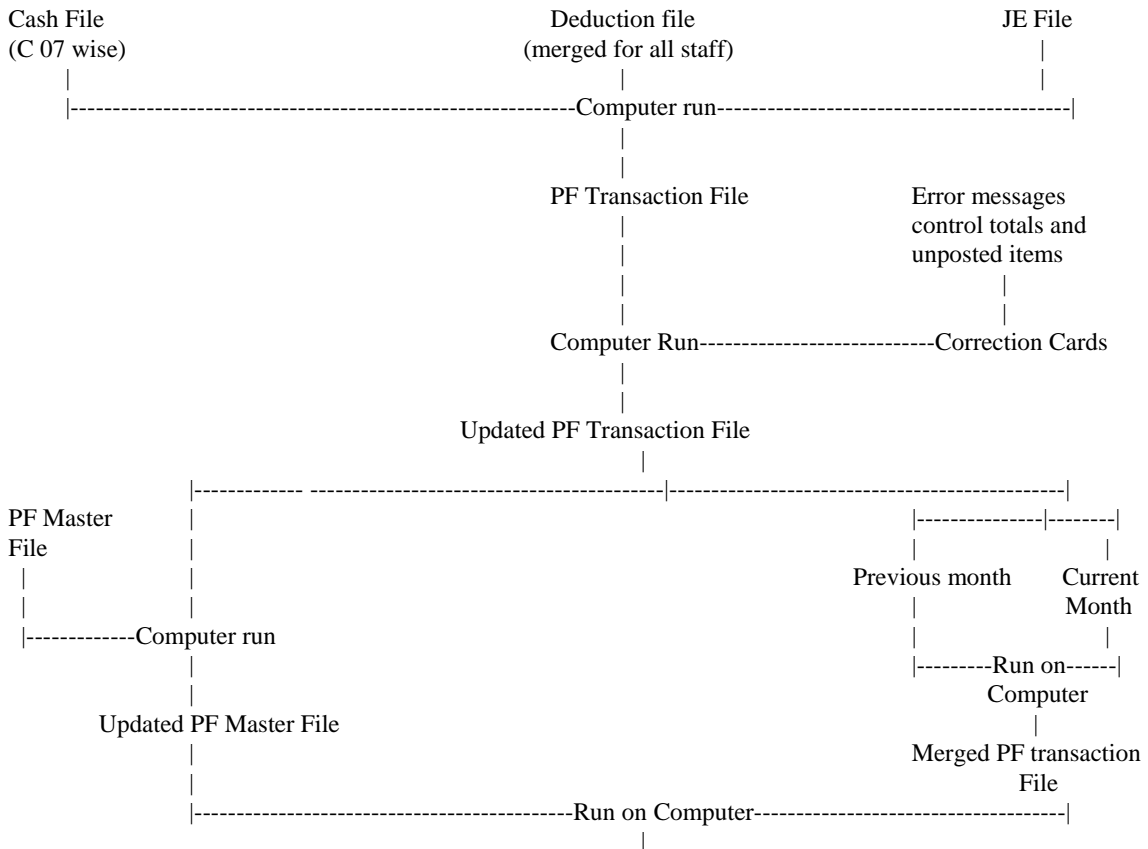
Cash File (C 07 wise)

Deduction file (merged for all staff)

JE File

Computer run

PF Transaction File

Error messages control totals and unposted items

Computer Run

Correction Cards

Updated PF Transaction File

PF Master File

Computer run

Updated PF Master File

Previous month

Current Month

Run on Computer

Merged PF transaction File

Run on Computer